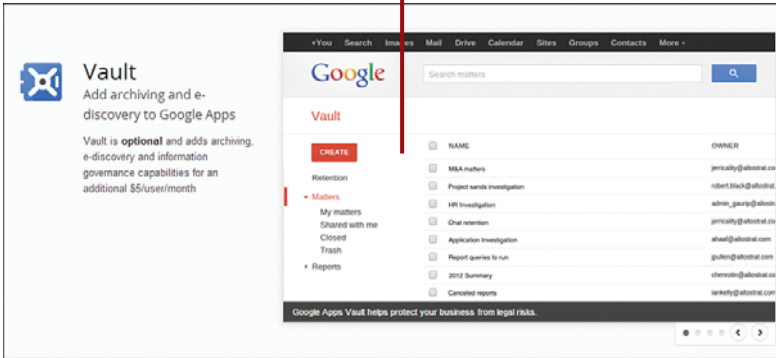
Vault
Add archiving and e-discovery to Google Apps

Vault is **optional** and adds archiving, e-discovery and information governance capabilities for an additional $5/user/month

+You Search Images Mail Drive Calendar Sites Groups Contacts More

Google

Search matters

Vault

CREATE

Retention

Matters
My matters
Shared with me
Closed
Trash

Reports

| | NAME | OWNER |
|---|---|---|
| | M&A matters | jerricality@altostrat.com |
| | Project sands investigation | robert.black@altostrat.com |
| | HR Investigation | admin_gaurip@altostrat.c |
| | Chat retention | jerricality@altostrat.com |
| | Application Investigation | ahaall@altostrat.com |
| | Report queries to run | jpullen@altostrat.com |
| | 2012 Summary | chemotin@altostrat.com |
| | Canceled reports | lankelty@altostrat.com |

Google Apps Vault helps protect your business from legal risks.